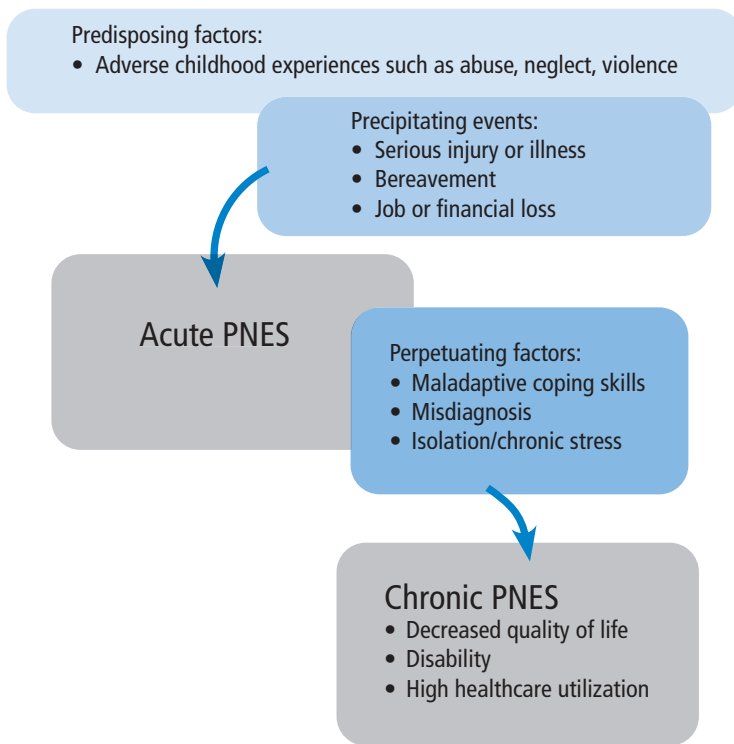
Predisposing factors:
• Adverse childhood experiences such as abuse, neglect, violence

Precipitating events:
• Serious injury or illness
• Bereavement
• Job or financial loss

Acute PNES

Perpetuating factors:
• Maladaptive coping skills
• Misdiagnosis
• Isolation/chronic stress

Chronic PNES
• Decreased quality of life
• Disability
• High healthcare utilization